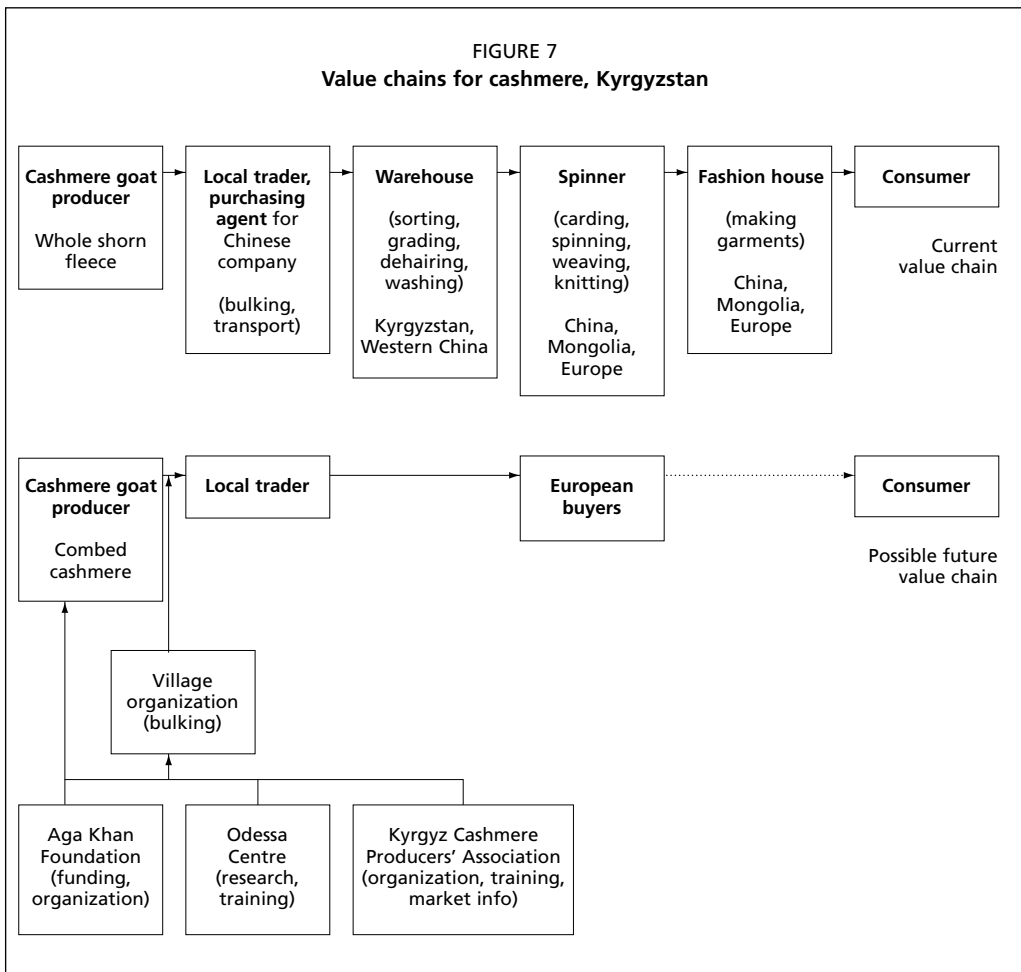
FIGURE 7
Value chains for cashmere, Kyrgyzstan

Cashmere goat producer

Whole shorn fleece

Local trader, purchasing agent for Chinese company

(bulking, transport)

Warehouse

(sorting, grading, dehairing, washing)

Kyrgyzstan, Western China

Spinner

(carding, spinning, weaving, knitting)

China, Mongolia, Europe

Fashion house

(making garments)

China, Mongolia, Europe

Consumer

Current value chain

Cashmere goat producer

Combed cashmere

Local trader

European buyers

Consumer

Possible future value chain

Village organization (bulking)

Aga Khan Foundation (funding, organization)

Odessa Centre (research, training)

Kyrgyz Cashmere Producers' Association (organization, training, market info)